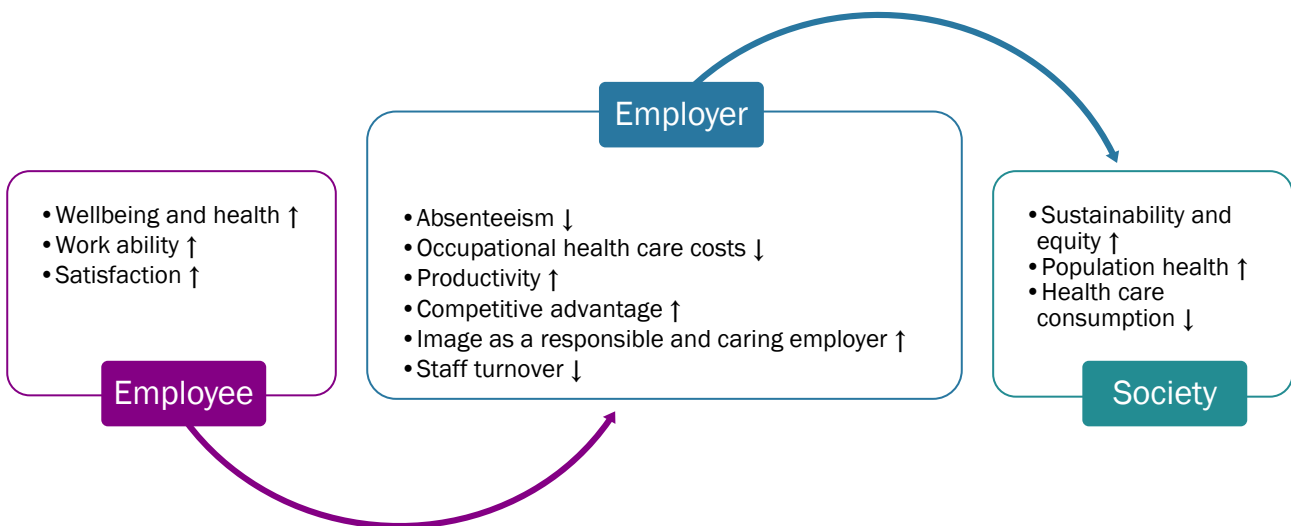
• Wellbeing and health ↑
• Work ability ↑
• Satisfaction ↑

Employee

Employer

• Absenteeism ↓
• Occupational health care costs ↓
• Productivity ↑
• Competitive advantage ↑
• Image as a responsible and caring employer ↑
• Staff turnover ↓

• Sustainability and equity ↑
• Population health ↑
• Health care consumption ↓

Society